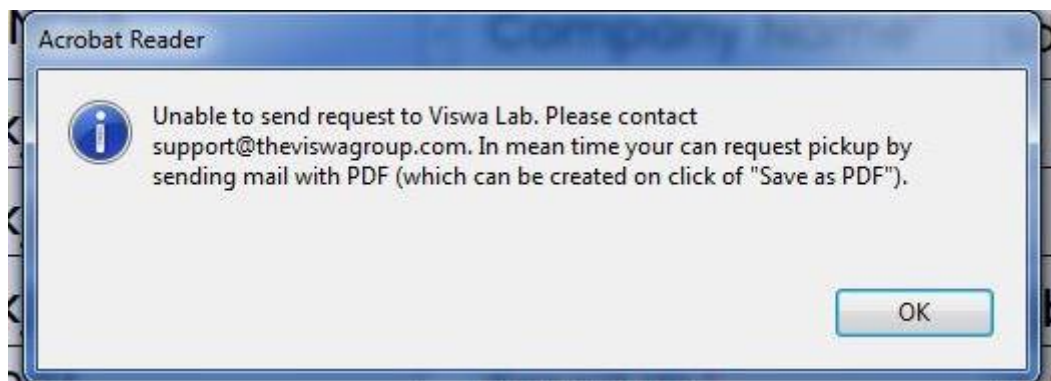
Acrobat Reader

Unable to send request to Viswa Lab. Please contact support@theviswagroup.com. In mean time your can request pickup by sending mail with PDF (which can be created on click of "Save as PDF").

OK